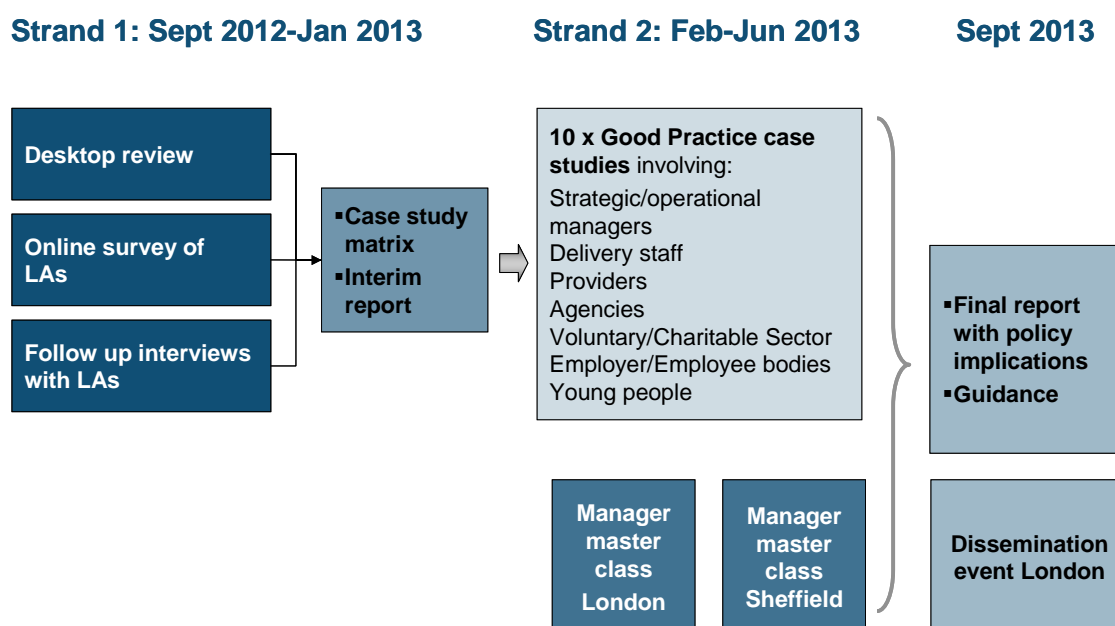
Strand 1: Sept 2012-Jan 2013

Strand 2: Feb-Jun 2013

Sept 2013

Desktop review

Online survey of LAs

Follow up interviews with LAs

▪Case study matrix
▪Interim report

10 x Good Practice case studies involving:
Strategic/operational managers
Delivery staff
Providers
Agencies
Voluntary/Charitable Sector
Employer/Employee bodies
Young people

Manager master class London

Manager master class Sheffield

▪Final report with policy implications
▪Guidance

Dissemination event London